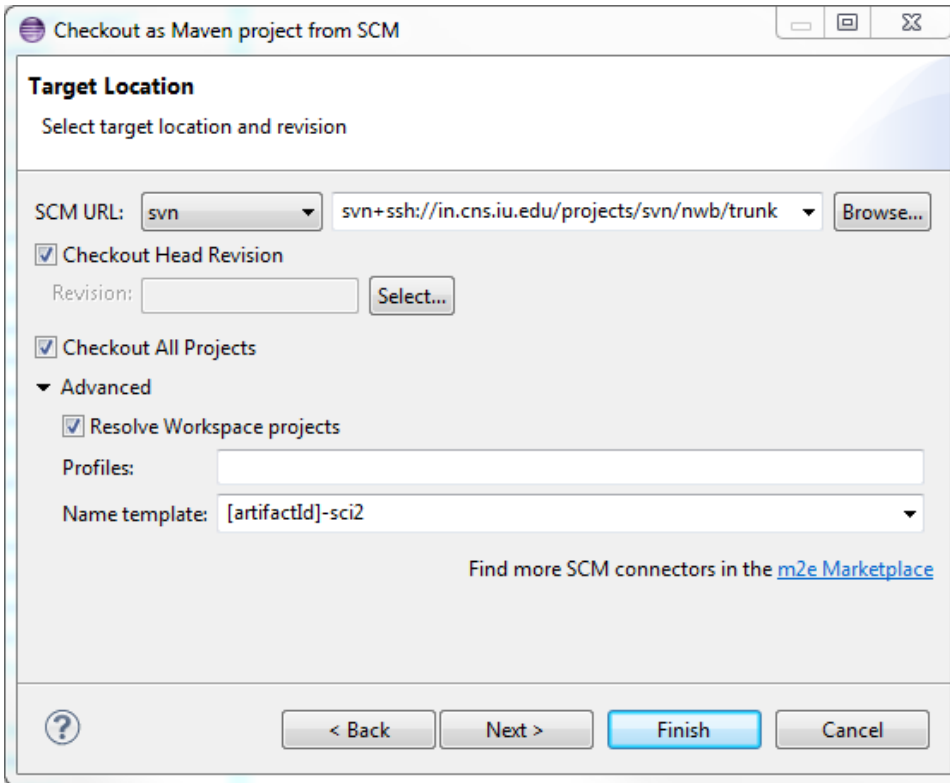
Checkout as Maven project from SCM

Target Location

Select target location and revision

SCM URL: svn svn+ssh://in.cns.iu.edu/projects/svn/nwb/trunk Browse...

Checkout Head Revision

Revision: Select...

Checkout All Projects

Advanced

Resolve Workspace projects

Profiles:

Name template: [artifactId]-sci2

Find more SCM connectors in the m2e Marketplace

< Back Next > Finish Cancel